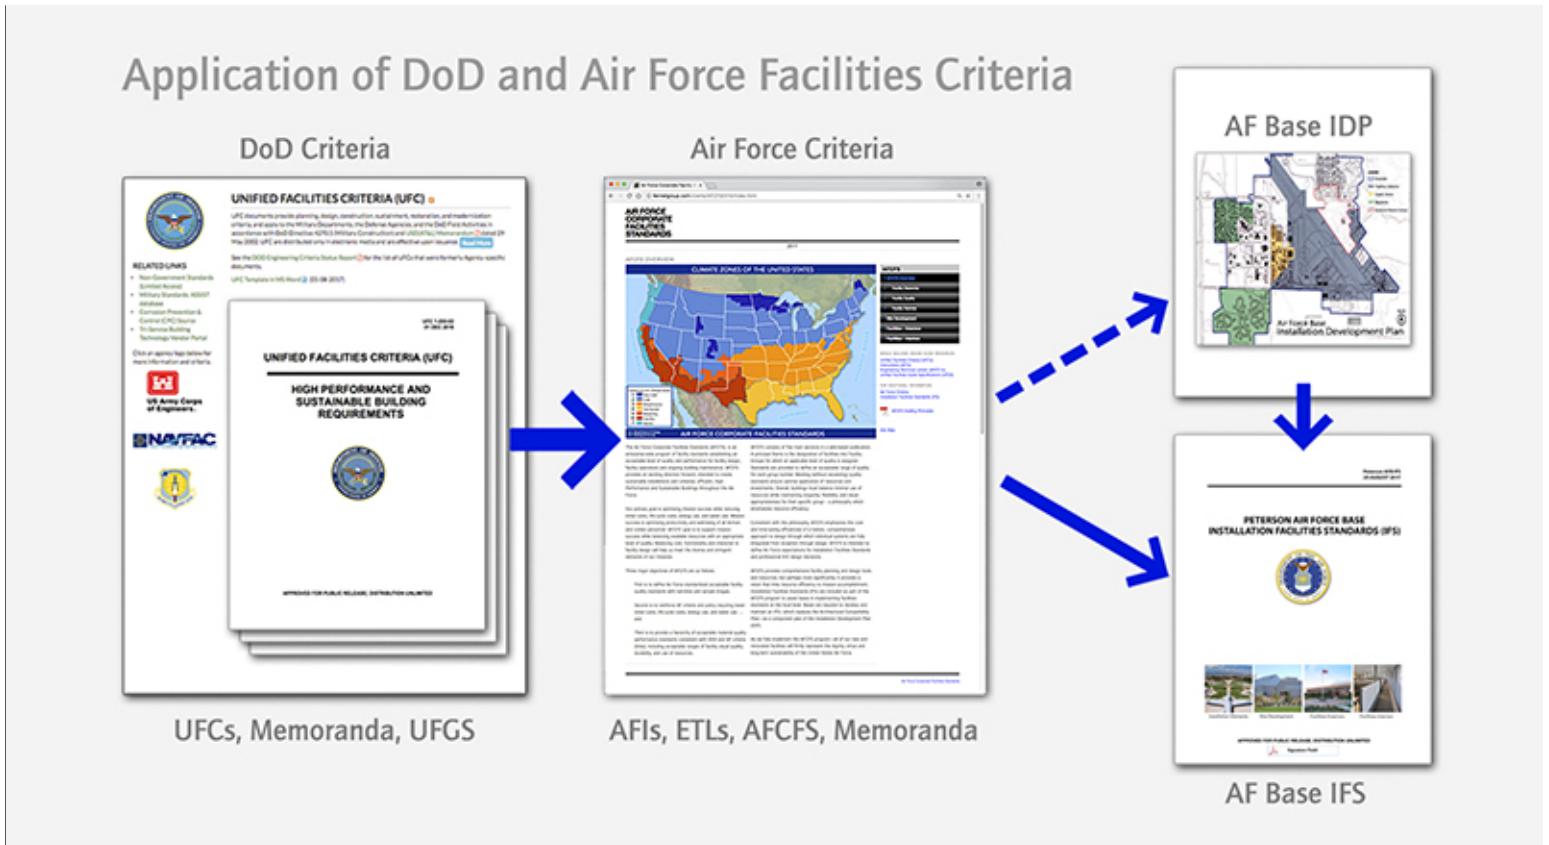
Application of DoD and Air Force Facilities Criteria

DoD Criteria

UNIFIED FACILITIES CRITERIA (UFC)

RELATED LINKS

US Army Corps of Engineers

NAVFAC

UNIFIED FACILITIES CRITERIA (UFC)

HIGH PERFORMANCE AND SUSTAINABLE BUILDING REQUIREMENTS

APPROVED FOR PUBLIC RELEASE; DISTRIBUTION UNLIMITED

UFCs, Memoranda, UFGS

Air Force Criteria

AIR FORCE CORPORATE FACILITIES STANDARDS

CLIMATE ZONES OF THE UNITED STATES

AIR FORCE CORPORATE FACILITIES STANDARDS

AFIs, ETLs, AFCFS, Memoranda

AF Base IDP

Air Force Base Installation Development Plan

PETERSON AIR FORCE BASE INSTALLATION FACILITIES STANDARDS (IFS)

APPROVED FOR PUBLIC RELEASE; DISTRIBUTION UNLIMITED

AF Base IFS